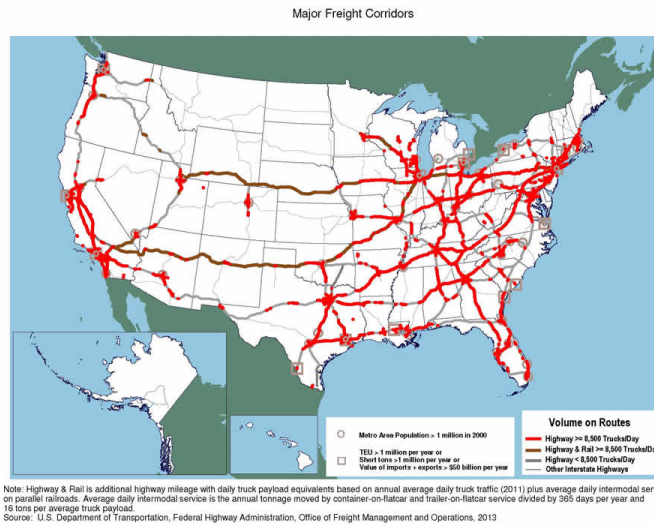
Major Freight Corridors

Metro Area Population > 1 million in 2000

TEU > 1 million per year or
Short tons >1 million per year or
Value of imports + exports > $50 billion per year

Volume on Routes

Highway >= 8,500 Trucks/Day
Highway & Rail >= 8,500 Trucks/Da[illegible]
Highway < 8,500 Trucks/Day
Other Interstate Highways

Note: Highway & Rail is additional highway mileage with daily truck payload equivalents based on annual average daily truck traffic (2011) plus average daily intermodal ser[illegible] on parallel railroads. Average daily intermodal service is the annual tonnage moved by container-on-flatcar and trailer-on-flatcar service divided by 365 days per year and 16 tons per average truck payload.
Source: U.S. Department of Transportation, Federal Highway Administration, Office of Freight Management and Operations, 2013